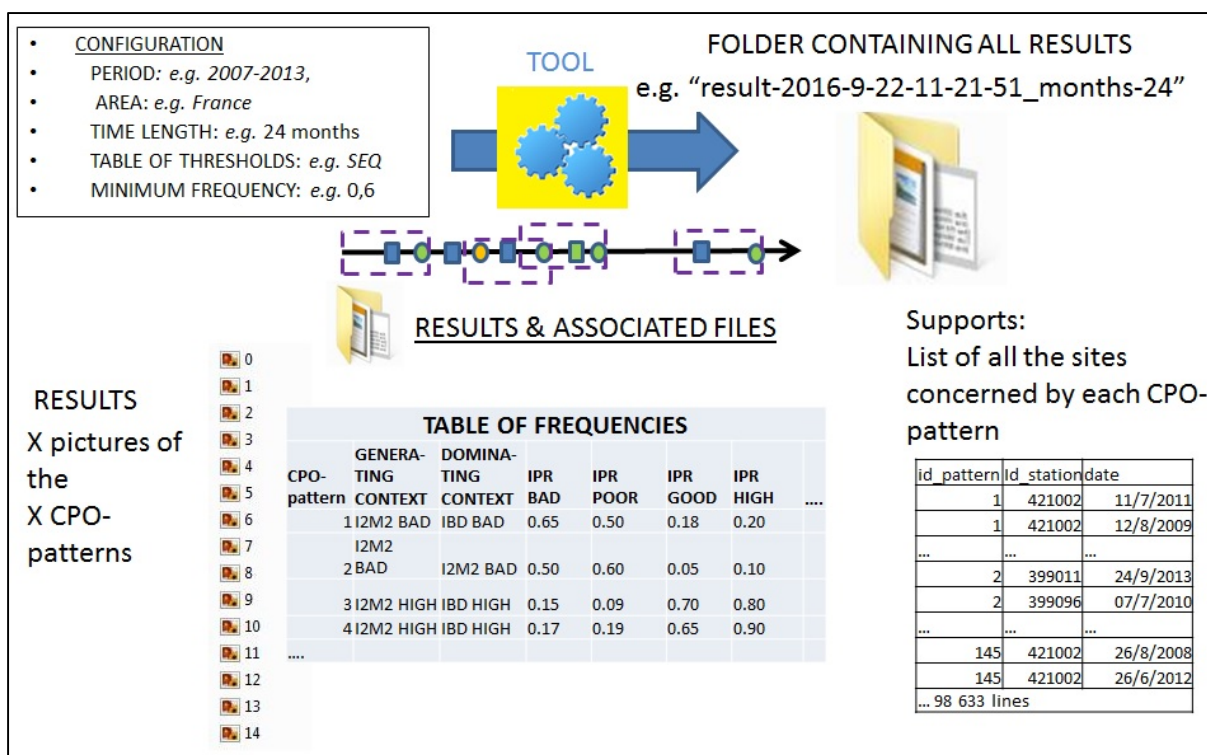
- CONFIGURATION
- PERIOD: *e.g. 2007-2013,*
- AREA: *e.g. France*
- TIME LENGTH: *e.g.* 24 months
- TABLE OF THRESHOLDS: *e.g. SEQ*
- MINIMUM FREQUENCY: *e.g.* 0,6

TOOL

FOLDER CONTAINING ALL RESULTS
e.g. "result-2016-9-22-11-21-51_months-24"

RESULTS & ASSOCIATED FILES

RESULTS
X pictures of the X CPO-patterns

0
1
2
3
4
5
6
7
8
9
10
11
12
13
14

TABLE OF FREQUENCIES

| CPO-pattern | GENERATING CONTEXT | DOMINATING CONTEXT | IPR BAD | IPR POOR | IPR GOOD | IPR HIGH | .... |
|---|---|---|---|---|---|---|---|
| 1 | I2M2 BAD | IBD BAD | 0.65 | 0.50 | 0.18 | 0.20 | |
| 2 | I2M2 BAD | I2M2 BAD | 0.50 | 0.60 | 0.05 | 0.10 | |
| 3 | I2M2 HIGH | IBD HIGH | 0.15 | 0.09 | 0.70 | 0.80 | |
| 4 | I2M2 HIGH | IBD HIGH | 0.17 | 0.19 | 0.65 | 0.90 | |
| .... | | | | | | | |

Supports:
List of all the sites concerned by each CPO-pattern

| id_pattern | Id_station | date |
|---|---|---|
| 1 | 421002 | 11/7/2011 |
| 1 | 421002 | 12/8/2009 |
| ... | ... | ... |
| 2 | 399011 | 24/9/2013 |
| 2 | 399096 | 07/7/2010 |
| ... | ... | ... |
| 145 | 421002 | 26/8/2008 |
| 145 | 421002 | 26/6/2012 |
| ... 98 633 lines | | |